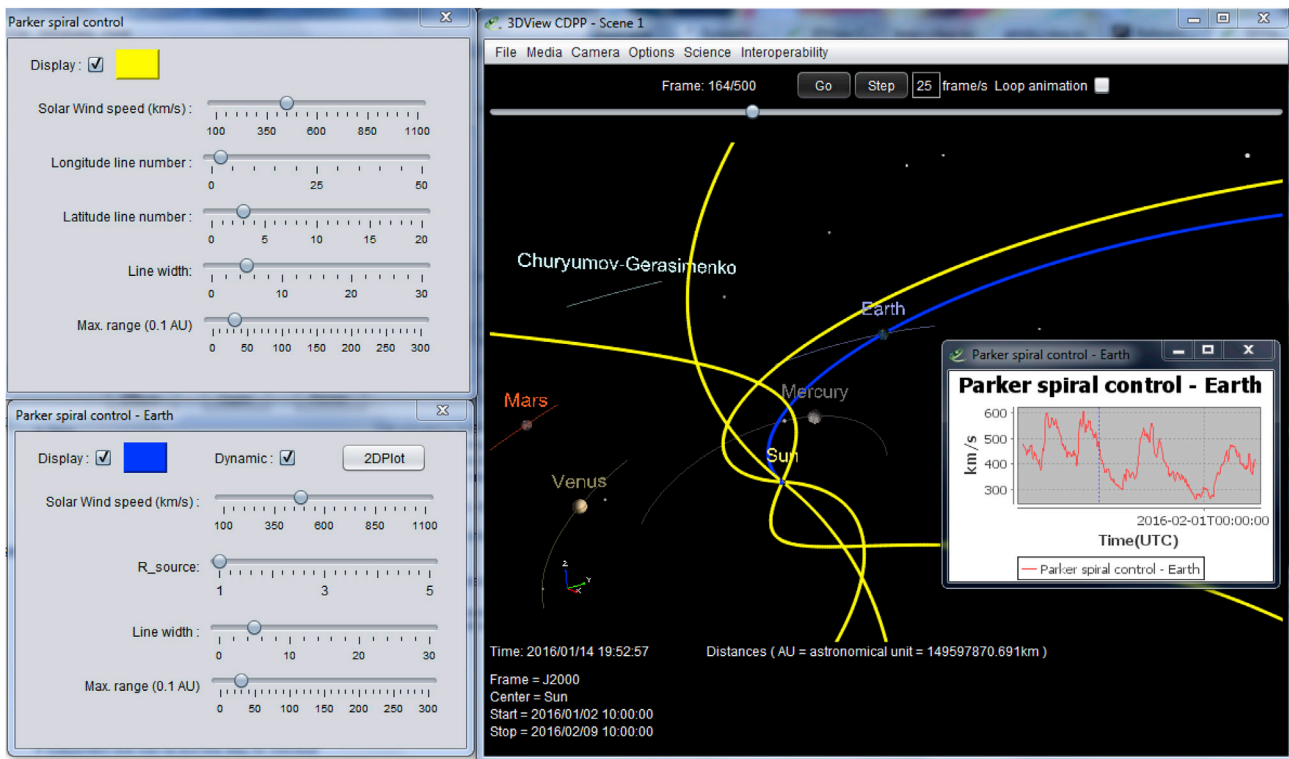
Parker spiral control

Display : ☑

Solar Wind speed (km/s) :
100 350 600 850 1100

Longitude line number :
0 25 50

Latitude line number :
0 5 10 15 20

Line width :
0 10 20 30

Max. range (0.1 AU)
0 50 100 150 200 250 300

Parker spiral control - Earth

Display : ☑

Dynamic : ☑

2DPlot

Solar Wind speed (km/s) :
100 350 600 850 1100

R_source :
1 3 5

Line width :
0 10 20 30

Max. range (0.1 AU)
0 50 100 150 200 250 300

3DView CDPP - Scene 1

File Media Camera Options Science Interoperability

Frame: 164/500 Go Step 25 frame/s Loop animation

Churyumov-Gerasimenko

Earth

Mars

Mercury

Venus

Sun

Time: 2016/01/14 19:52:57

Distances ( AU = astronomical unit = 149597870.691km )

Frame = J2000
Center = Sun
Start = 2016/01/02 10:00:00
Stop = 2016/02/09 10:00:00

Parker spiral control - Earth

Parker spiral control - Earth

km/s
600
500
400
300

2016-02-01T00:00:00

Time(UTC)

Parker spiral control - Earth